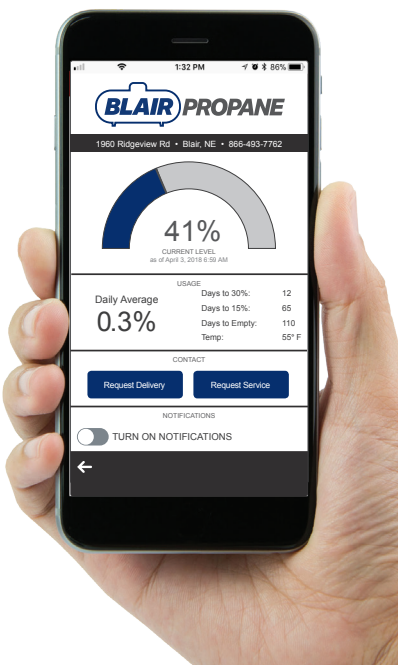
1:32 PM 86%

BLAIR PROPANE

1960 Ridgeview Rd • Blair, NE • 866-493-7762

41%
CURRENT LEVEL
as of April 3, 2018 6:50 AM

USAGE

Daily Average
0.3%

| | |
|---|---|
| Days to 30%: | 12 |
| Days to 15%: | 65 |
| Days to Empty: | 110 |
| Temp: | 55° F |

CONTACT

Request Delivery

Request Service

NOTIFICATIONS

TURN ON NOTIFICATIONS

←